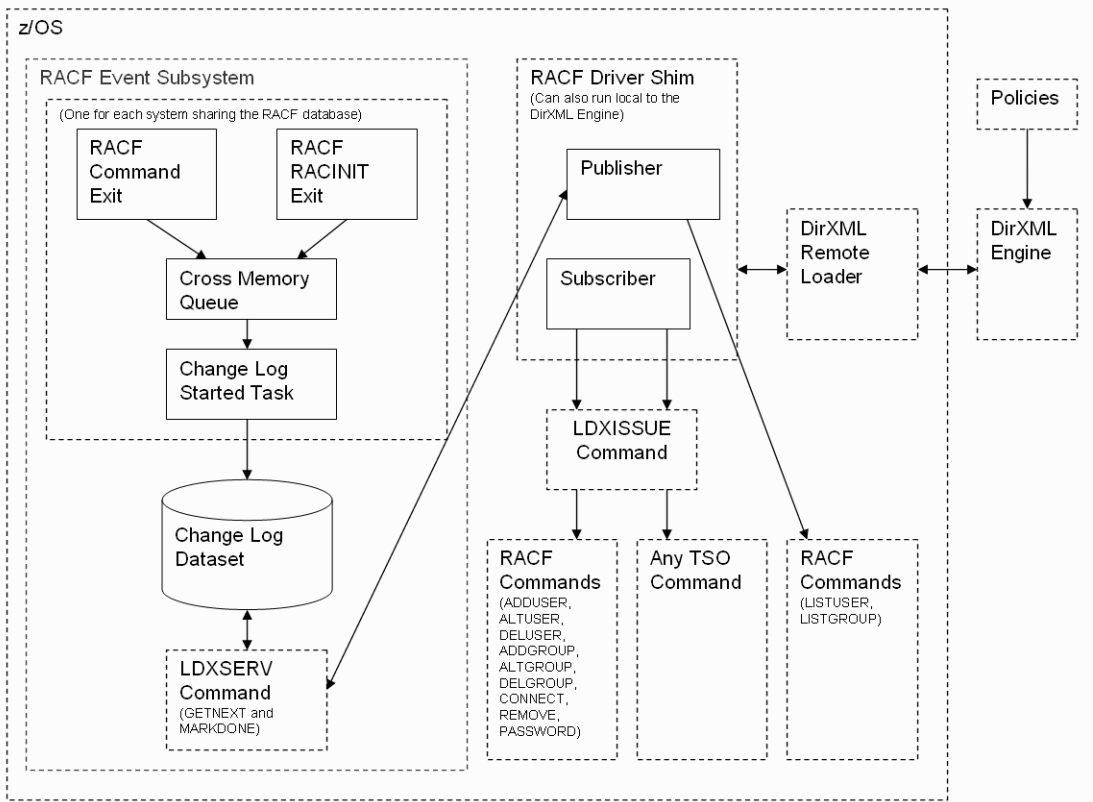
z/OS

RACF Event Subsystem

(One for each system sharing the RACF database)

RACF Command Exit

RACF RACINIT Exit

Cross Memory Queue

Change Log Started Task

Change Log Dataset

LDXSERV Command (GETNEXT and MARKDONE)

RACF Driver Shim (Can also run local to the DirXML Engine)

Publisher

Subscriber

LDXISSUE Command

RACF Commands (ADDUSER, ALTUSER, DELUSER, ADDGROUP, ALTGROUP, DELGROUP, CONNECT, REMOVE, PASSWORD)

Any TSO Command

RACF Commands (LISTUSER, LISTGROUP)

DirXML Remote Loader

Policies

DirXML Engine